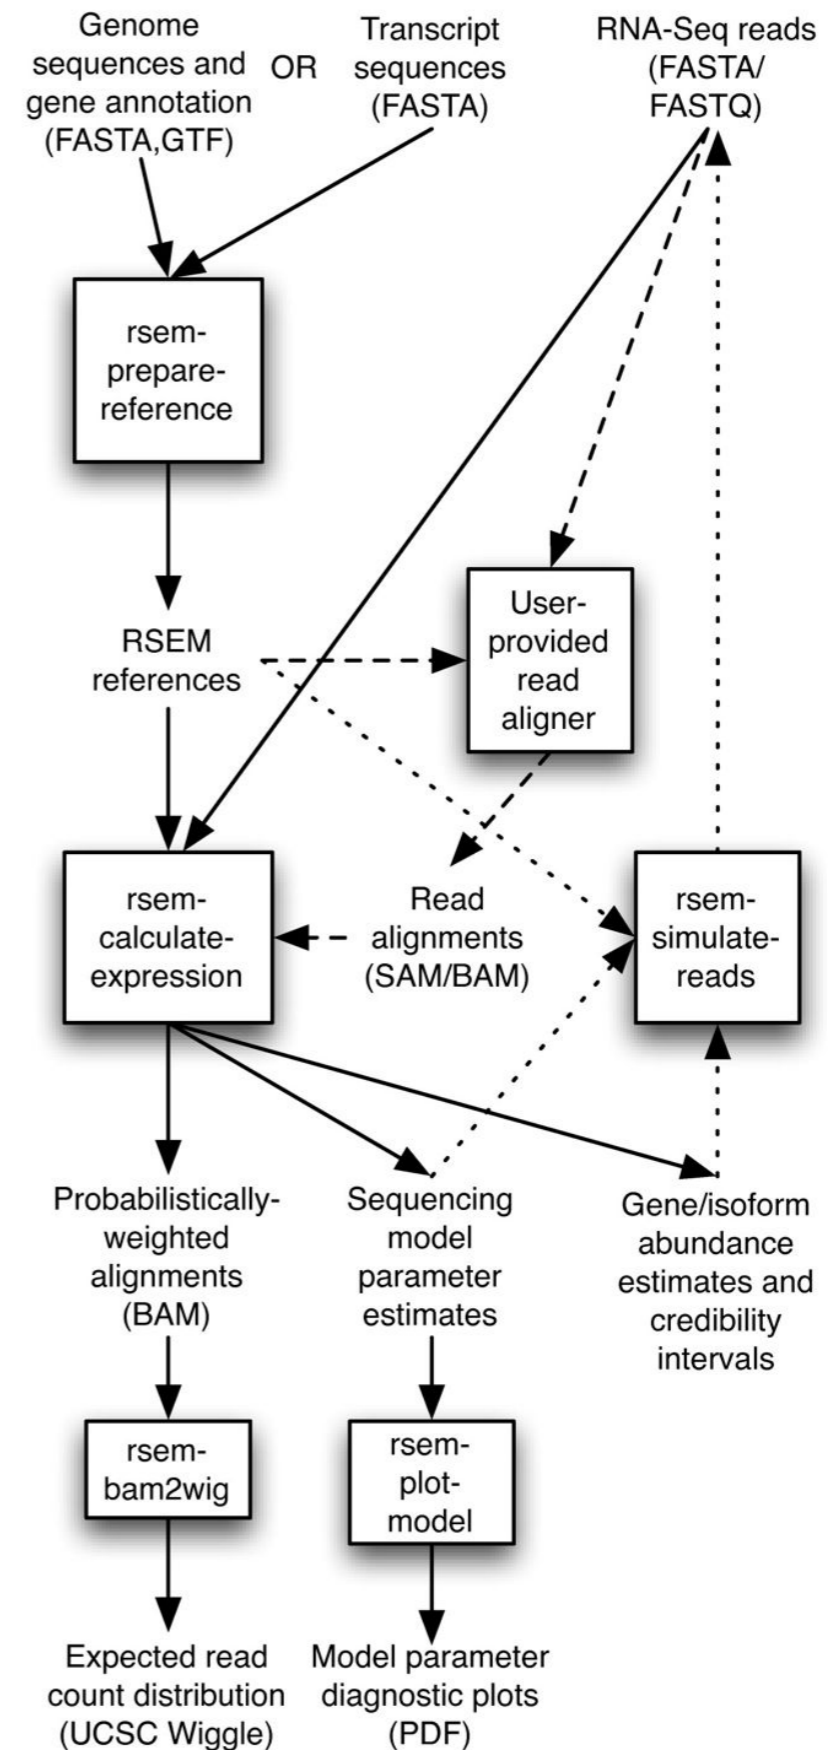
Genome sequences and gene annotation (FASTA,GTF)

OR

Transcript sequences (FASTA)

RNA-Seq reads (FASTA/ FASTQ)

rsem-prepare-reference

RSEM references

User-provided read aligner

rsem-calculate-expression

Read alignments (SAM/BAM)

rsem-simulate-reads

Probabilistically-weighted alignments (BAM)

Sequencing model parameter estimates

Gene/isoform abundance estimates and credibility intervals

rsem-bam2wig

rsem-plot-model

Expected read count distribution (UCSC Wiggle)

Model parameter diagnostic plots (PDF)